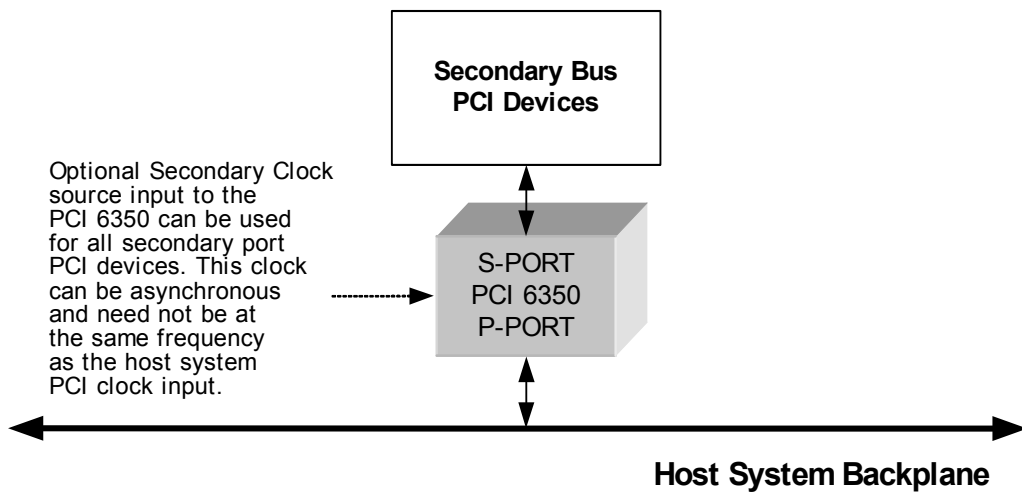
Secondary Bus
PCI Devices

Optional Secondary Clock source input to the PCI 6350 can be used for all secondary port PCI devices. This clock can be asynchronous and need not be at the same frequency as the host system PCI clock input.

S-PORT
PCI 6350
P-PORT

Host System Backplane